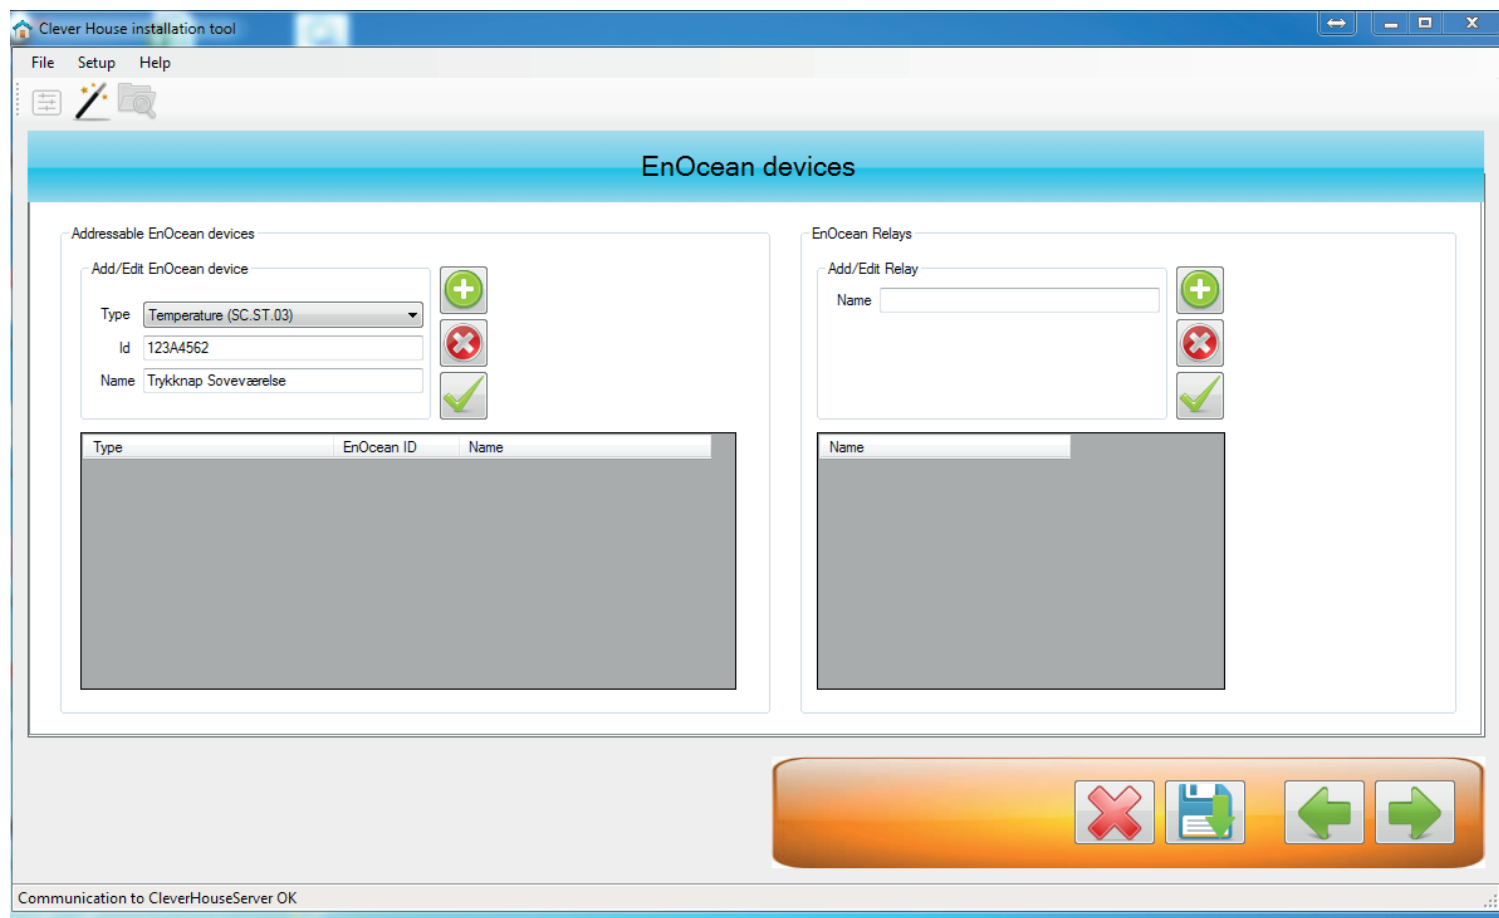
Clever House installation tool

File Setup Help

EnOcean devices

Addressable EnOcean devices

Add/Edit EnOcean device

Type Temperature (SC.ST.03)

Id 123A4562

Name Trykknap Soveværelse

| Type | EnOcean ID | Name |
|---|---|---|

EnOcean Relays

Add/Edit Relay

Name

| Name |
|---|

Communication to CleverHouseServer OK